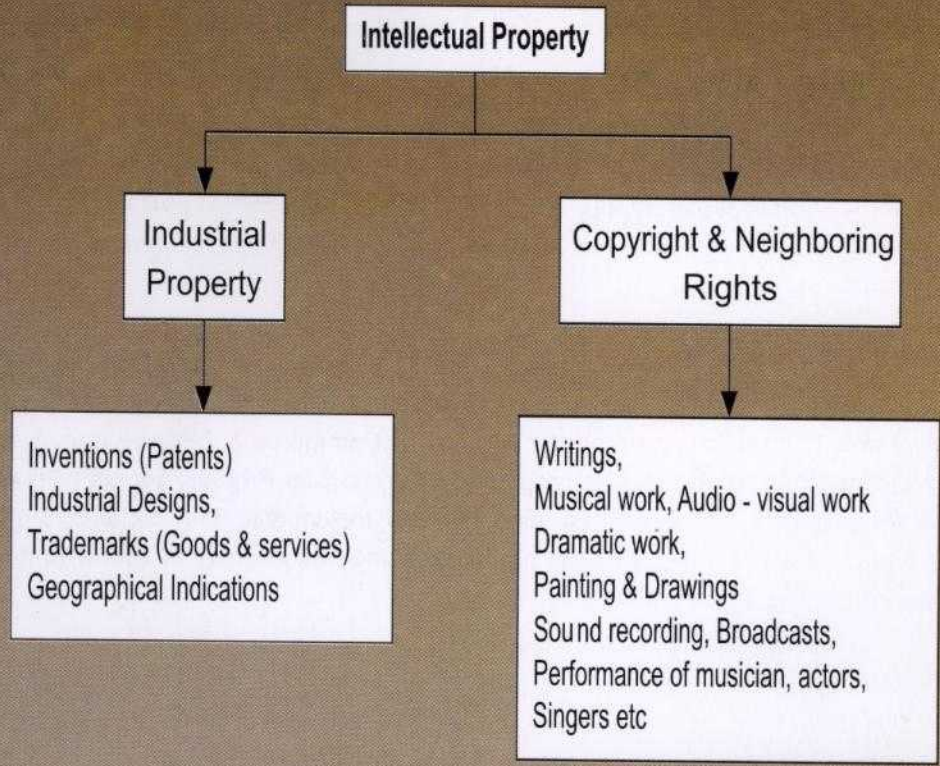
Intellectual Property

Industrial Property

Copyright & Neighboring Rights

Inventions (Patents)
Industrial Designs,
Trademarks (Goods & services)
Geographical Indications

Writings,
Musical work, Audio - visual work
Dramatic work,
Painting & Drawings
Sound recording, Broadcasts,
Performance of musician, actors,
Singers etc